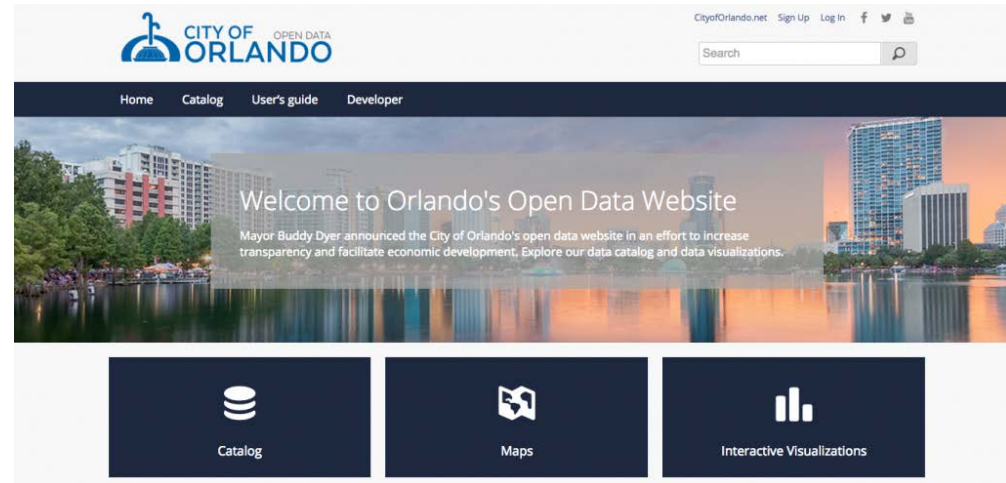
CITY OF ORLANDO OPEN DATA

CityofOrlando.net Sign Up Log In

Search

Home Catalog User's guide Developer

Welcome to Orlando's Open Data Website

Mayor Buddy Dyer announced the City of Orlando's open data website in an effort to increase transparency and facilitate economic development. Explore our data catalog and data visualizations.

Catalog

Maps

Interactive Visualizations